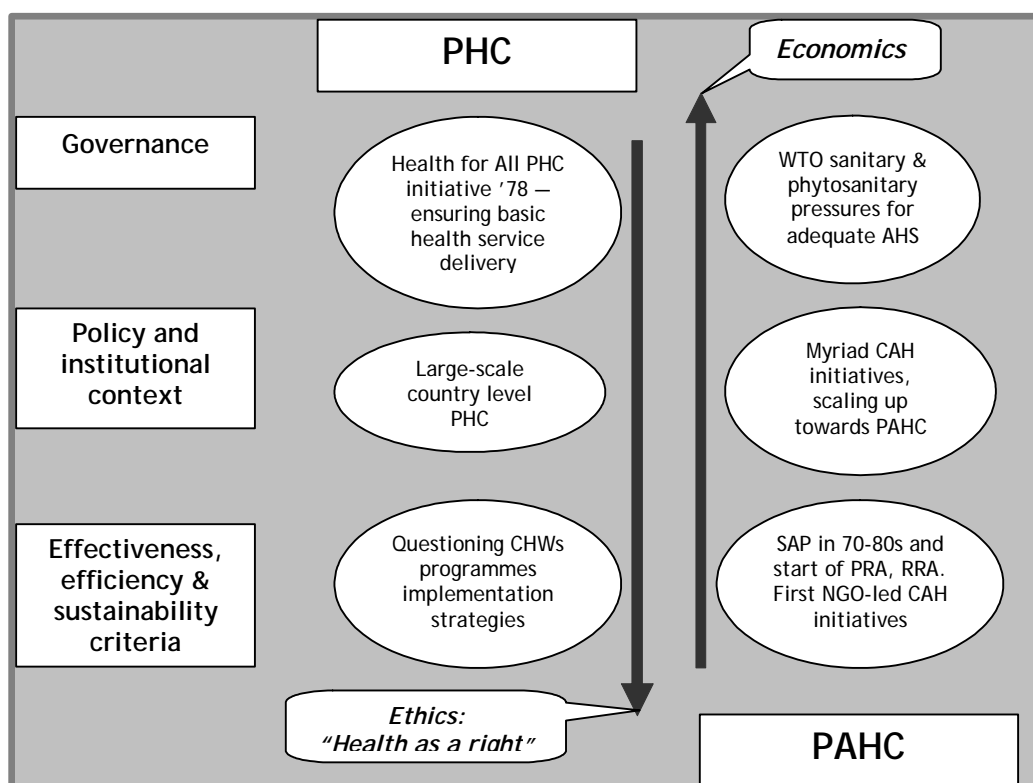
PHC

Economics

Governance

Health for All PHC initiative '78 — ensuring basic health service delivery

WTO sanitary & phytosanitary pressures for adequate AHS

Policy and institutional context

Large-scale country level PHC

Myriad CAH initiatives, scaling up towards PAHC

Effectiveness, efficiency & sustainability criteria

Questioning CHWs programmes implementation strategies

SAP in 70-80s and start of PRA, RRA. First NGO-led CAH initiatives

Ethics: "Health as a right"

PAHC